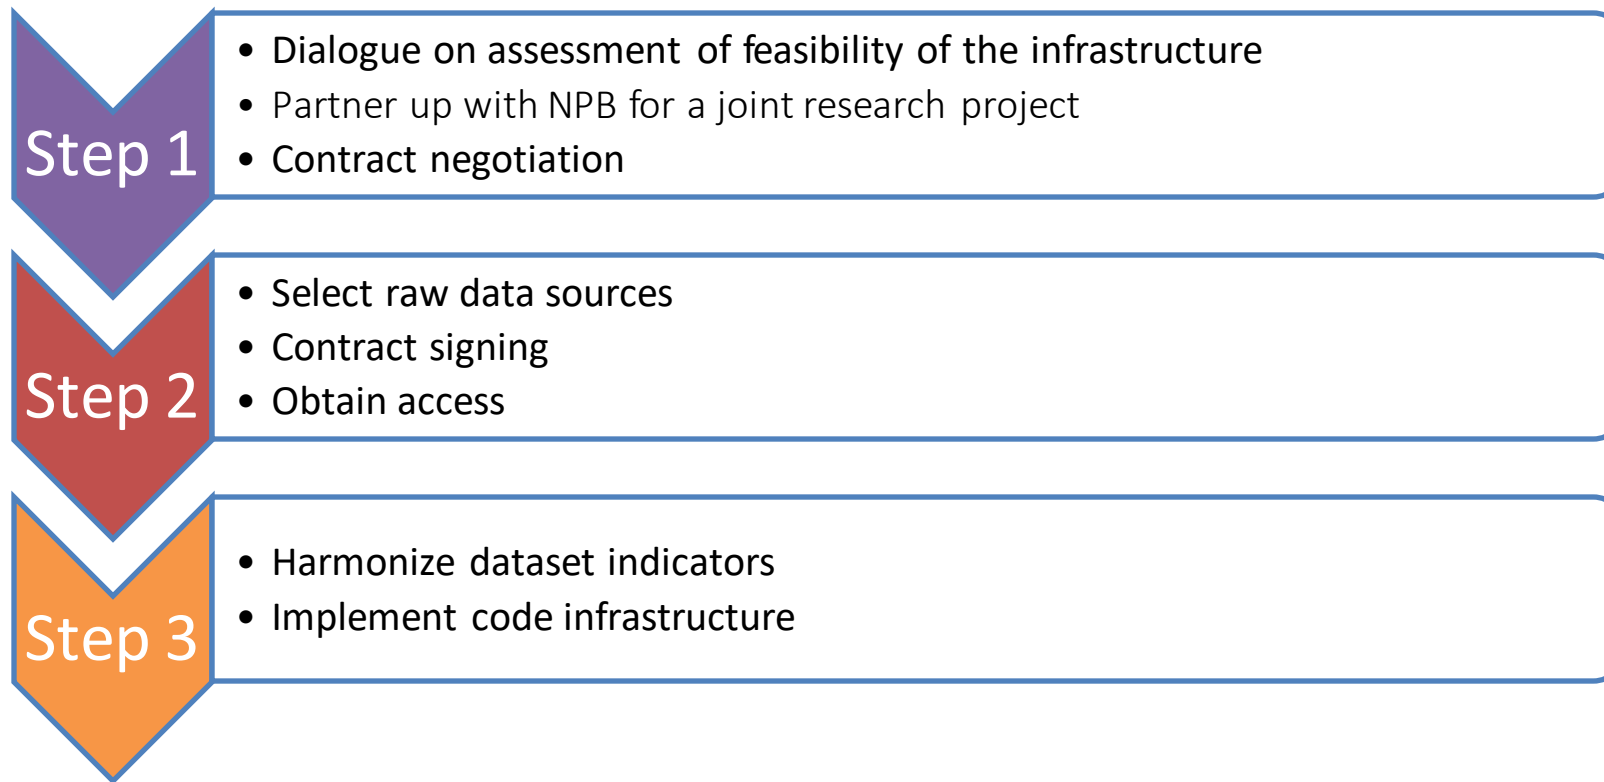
Step 1

- Dialogue on assessment of feasibility of the infrastructure
- Partner up with NPB for a joint research project
- Contract negotiation

Step 2

- Select raw data sources
- Contract signing
- Obtain access

Step 3

- Harmonize dataset indicators
- Implement code infrastructure